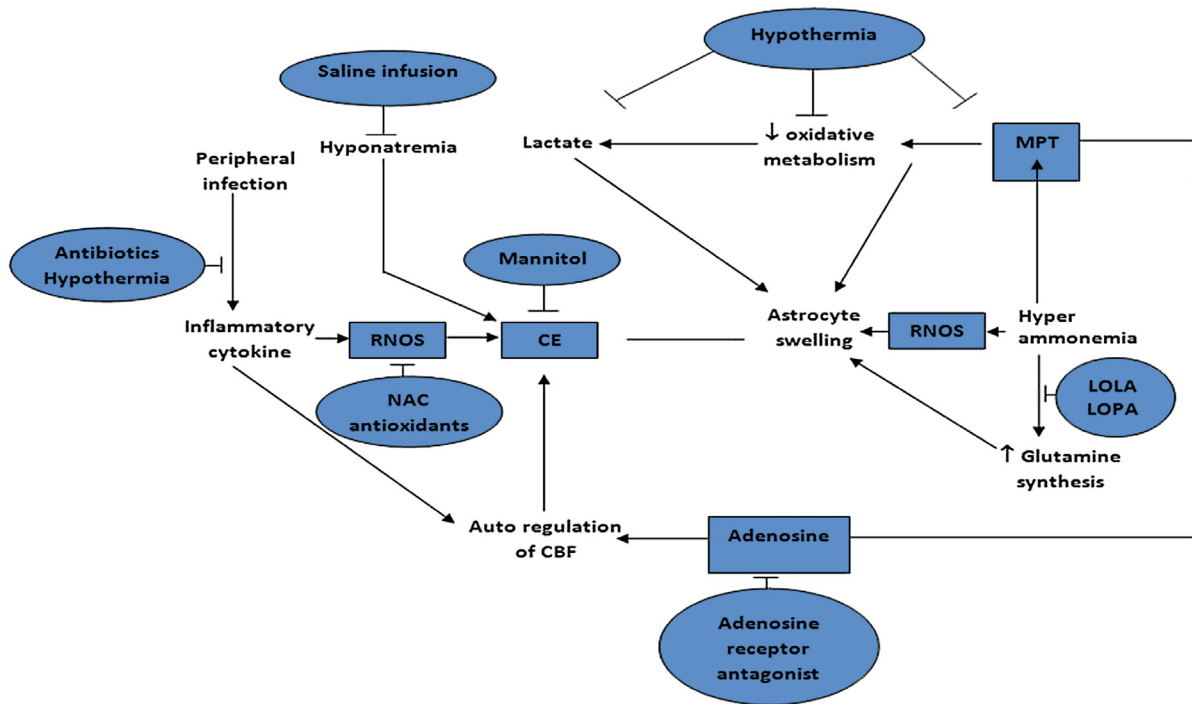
Hypothermia

Saline infusion

Hyponatremia

Peripheral infection

Lactate

↓ oxidative metabolism

MPT

Antibiotics Hypothermia

Mannitol

Inflammatory cytokine

RNOS

CE

Astrocyte swelling

RNOS

Hyper ammonemia

NAC antioxidants

LOLA LOPA

↑ Glutamine synthesis

Auto regulation of CBF

Adenosine

Adenosine receptor antagonist